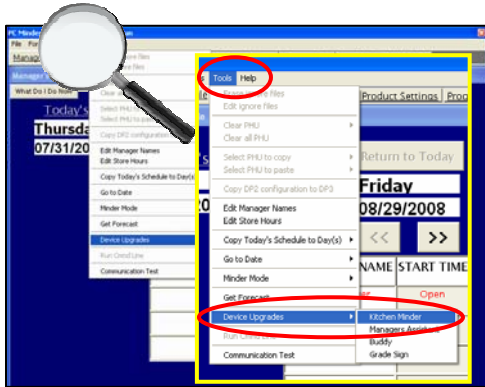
PC Minder
File For
Manag
Manager
What Do I Do Now
Today's
Thursd
07/31/20

Clear PHU
Select PHU to copy
Select PHU to paste
Copy DP2 configuration
Edit Manager Names
Edit Store Hours
Copy Today's Schedule to Day(s)
Go to Date
Minder Mode
Get Forecast
Device Upgrades
Run Cmd Line
Communication Test

Tools Help
Erase ignore files
Edit ignore files
Clear PHU
Clear all PHU
Select PHU to copy
Select PHU to paste
Copy DP2 configuration to DP3
Edit Manager Names
Edit Store Hours
Copy Today's Schedule to Day(s)
Go to Date
Minder Mode
Get Forecast
Device Upgrades
Run Cmd Line
Communication Test

Product Settings
Return to Today
Friday
08/29/2008
<<
>>
NAME
START TIME
Open

Kitchen Minder
Managers Assist
Buddy
Grade Sign